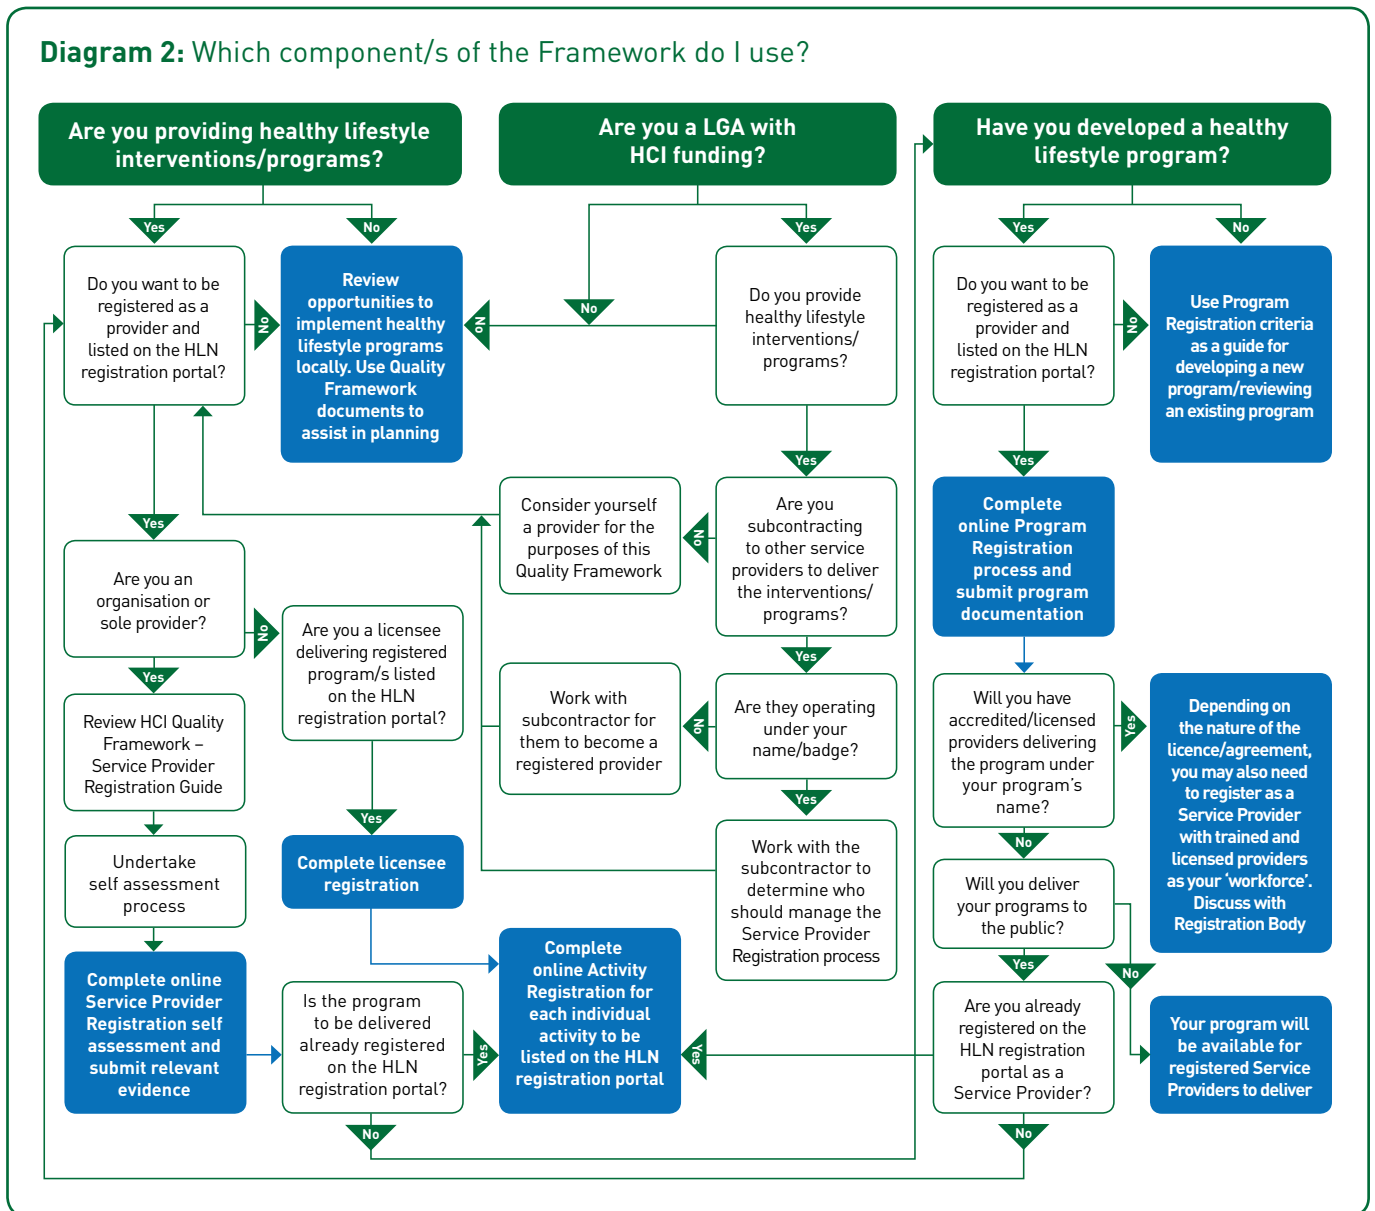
Diagram 2: Which component/s of the Framework do I use?

Are you providing healthy lifestyle interventions/programs?

Yes

No

Do you want to be registered as a provider and listed on the HLN registration portal?

No

Review opportunities to implement healthy lifestyle programs locally. Use Quality Framework documents to assist in planning

Yes

Are you an organisation or sole provider?

No

Are you a licensee delivering registered program/s listed on the HLN registration portal?

Yes

Review HCI Quality Framework – Service Provider Registration Guide

Undertake self assessment process

Complete online Service Provider Registration self assessment and submit relevant evidence

Yes

Complete licensee registration

Is the program to be delivered already registered on the HLN registration portal?

Yes

No

Are you a LGA with HCI funding?

No

Yes

Do you provide healthy lifestyle interventions/ programs?

No

Yes

Consider yourself a provider for the purposes of this Quality Framework

No

Are you subcontracting to other service providers to deliver the interventions/ programs?

Yes

Work with subcontractor for them to become a registered provider

No

Are they operating under your name/badge?

Yes

Work with the subcontractor to determine who should manage the Service Provider Registration process

Complete online Activity Registration for each individual activity to be listed on the HLN registration portal

Yes

Have you developed a healthy lifestyle program?

Yes

No

Do you want to be registered as a provider and listed on the HLN registration portal?

No

Use Program Registration criteria as a guide for developing a new program/reviewing an existing program

Yes

Complete online Program Registration process and submit program documentation

Will you have accredited/licensed providers delivering the program under your program's name?

Yes

Depending on the nature of the licence/agreement, you may also need to register as a Service Provider with trained and licensed providers as your 'workforce'. Discuss with Registration Body

No

Will you deliver your programs to the public?

Yes

No

Are you already registered on the HLN registration portal as a Service Provider?

No

Your program will be available for registered Service Providers to deliver